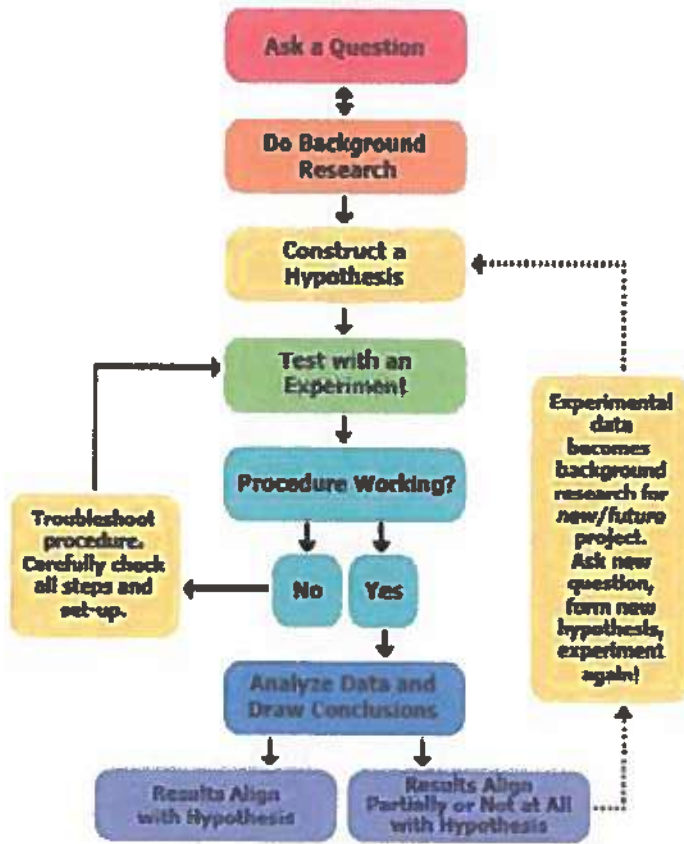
Ask a Question

Do Background Research

Construct a Hypothesis

Test with an Experiment

Procedure Working?

No

Yes

Troubleshoot procedure. Carefully check all steps and set-up.

Analyze Data and Draw Conclusions

Results Align with Hypothesis

Results Align Partially or Not at All with Hypothesis

Experimental data becomes background research for new/future project. Ask new question, form new hypothesis, experiment again!